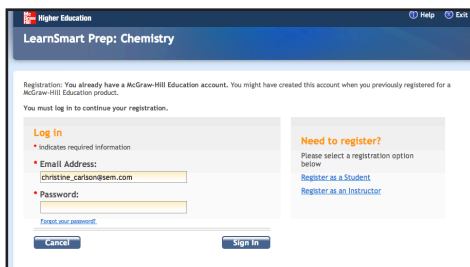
Mc Graw Hill Education Higher Education

Help Exit

LearnSmart Prep: Chemistry

Registration: You already have a McGraw-Hill Education account. You might have created this account when you previously registered for a McGraw-Hill Education product.

You must log in to continue your registration.

Log in

* indicates required information

* Email Address:

christine_carlson@sem.com

* Password:

Forgot your password?

Cancel

Sign In

Need to register?

Please select a registration option below

Register as a Student

Register as an Instructor